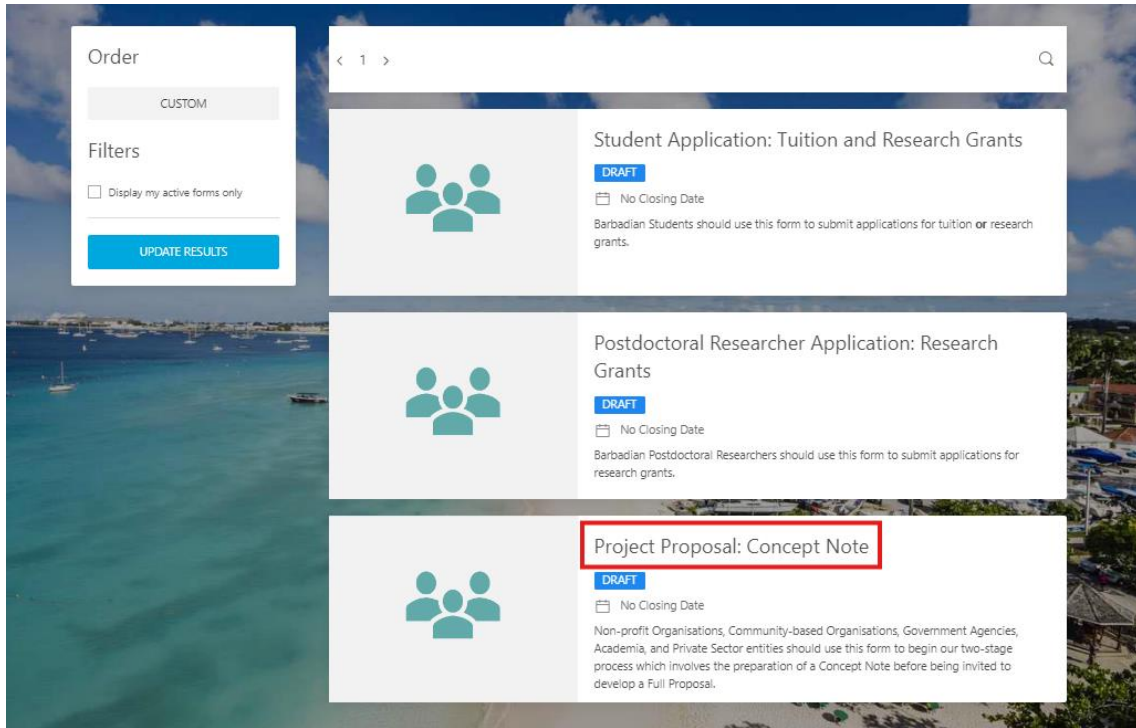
Order

CUSTOM

Filters

Display my active forms only

UPDATE RESULTS

‹ 1 ›

Student Application: Tuition and Research Grants

DRAFT

No Closing Date

Barbadian Students should use this form to submit applications for tuition **or** research grants.

Postdoctoral Researcher Application: Research Grants

DRAFT

No Closing Date

Barbadian Postdoctoral Researchers should use this form to submit applications for research grants.

Project Proposal: Concept Note

DRAFT

No Closing Date

Non-profit Organisations, Community-based Organisations, Government Agencies, Academia, and Private Sector entities should use this form to begin our two-stage process which involves the preparation of a Concept Note before being invited to develop a Full Proposal.